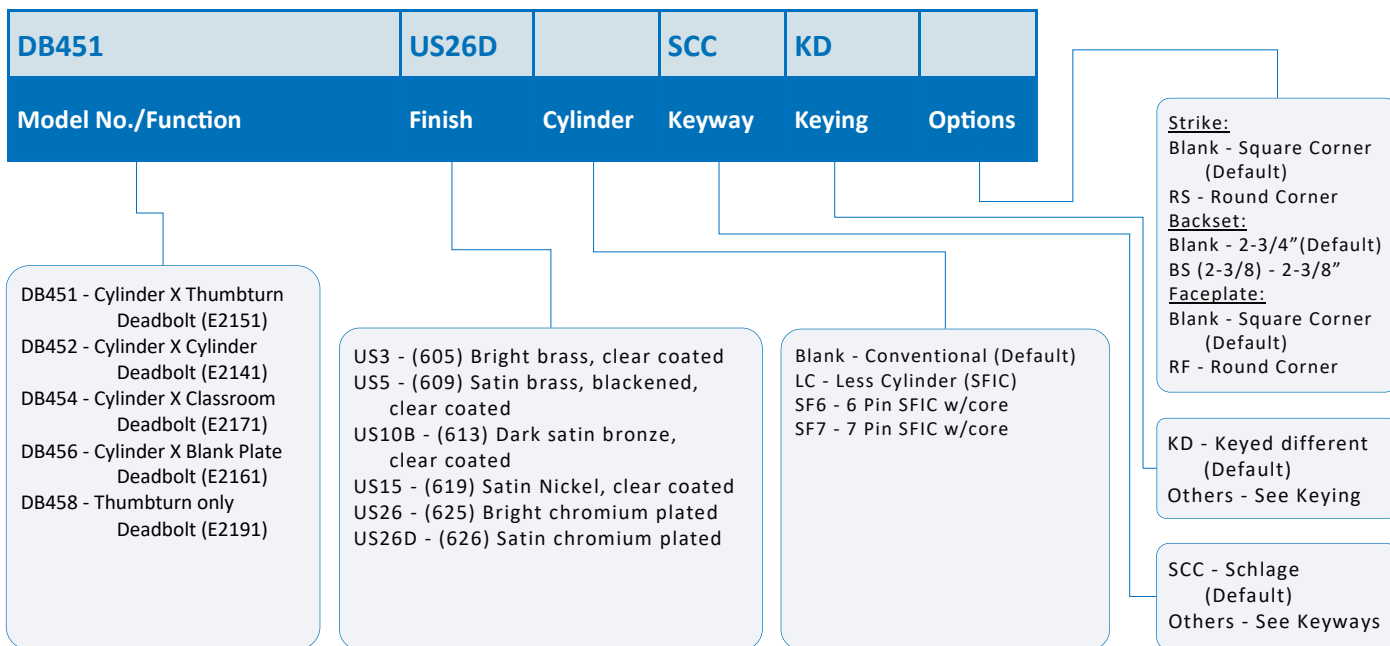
| DB451 | US26D | | SCC | KD | |
|---|---|---|---|---|---|
| Model No./Function | Finish | Cylinder | Keyway | Keying | Options |

DB451 - Cylinder X Thumbturn Deadbolt (E2151)
DB452 - Cylinder X Cylinder Deadbolt (E2141)
DB454 - Cylinder X Classroom Deadbolt (E2171)
DB456 - Cylinder X Blank Plate Deadbolt (E2161)
DB458 - Thumbturn only Deadbolt (E2191)

US3 - (605) Bright brass, clear coated
US5 - (609) Satin brass, blackened, clear coated
US10B - (613) Dark satin bronze, clear coated
US15 - (619) Satin Nickel, clear coated
US26 - (625) Bright chromium plated
US26D - (626) Satin chromium plated

Blank - Conventional (Default)
LC - Less Cylinder (SFIC)
SF6 - 6 Pin SFIC w/core
SF7 - 7 Pin SFIC w/core

Strike:
Blank - Square Corner (Default)
RS - Round Corner
Backset:
Blank - 2-3/4”(Default)
BS (2-3/8) - 2-3/8”
Faceplate:
Blank - Square Corner (Default)
RF - Round Corner

KD - Keyed different (Default)
Others - See Keying

SCC - Schlage (Default)
Others - See Keyways